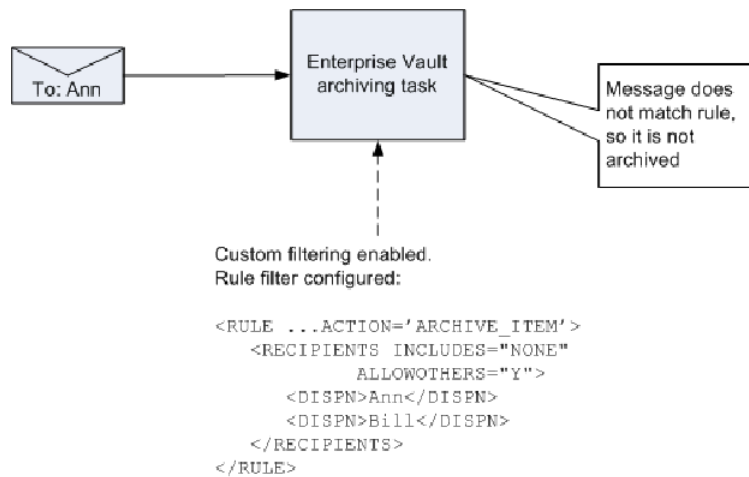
To: Ann

Enterprise Vault archiving task

Message does not match rule, so it is not archived

Custom filtering enabled.
Rule filter configured:

<RULE ...ACTION='ARCHIVE_ITEM'>
<RECIPIENTS INCLUDES="NONE"
ALLOWOTHERS="Y">
<DISPN>Ann</DISPN>
<DISPN>Bill</DISPN>
</RECIPIENTS>
</RULE>